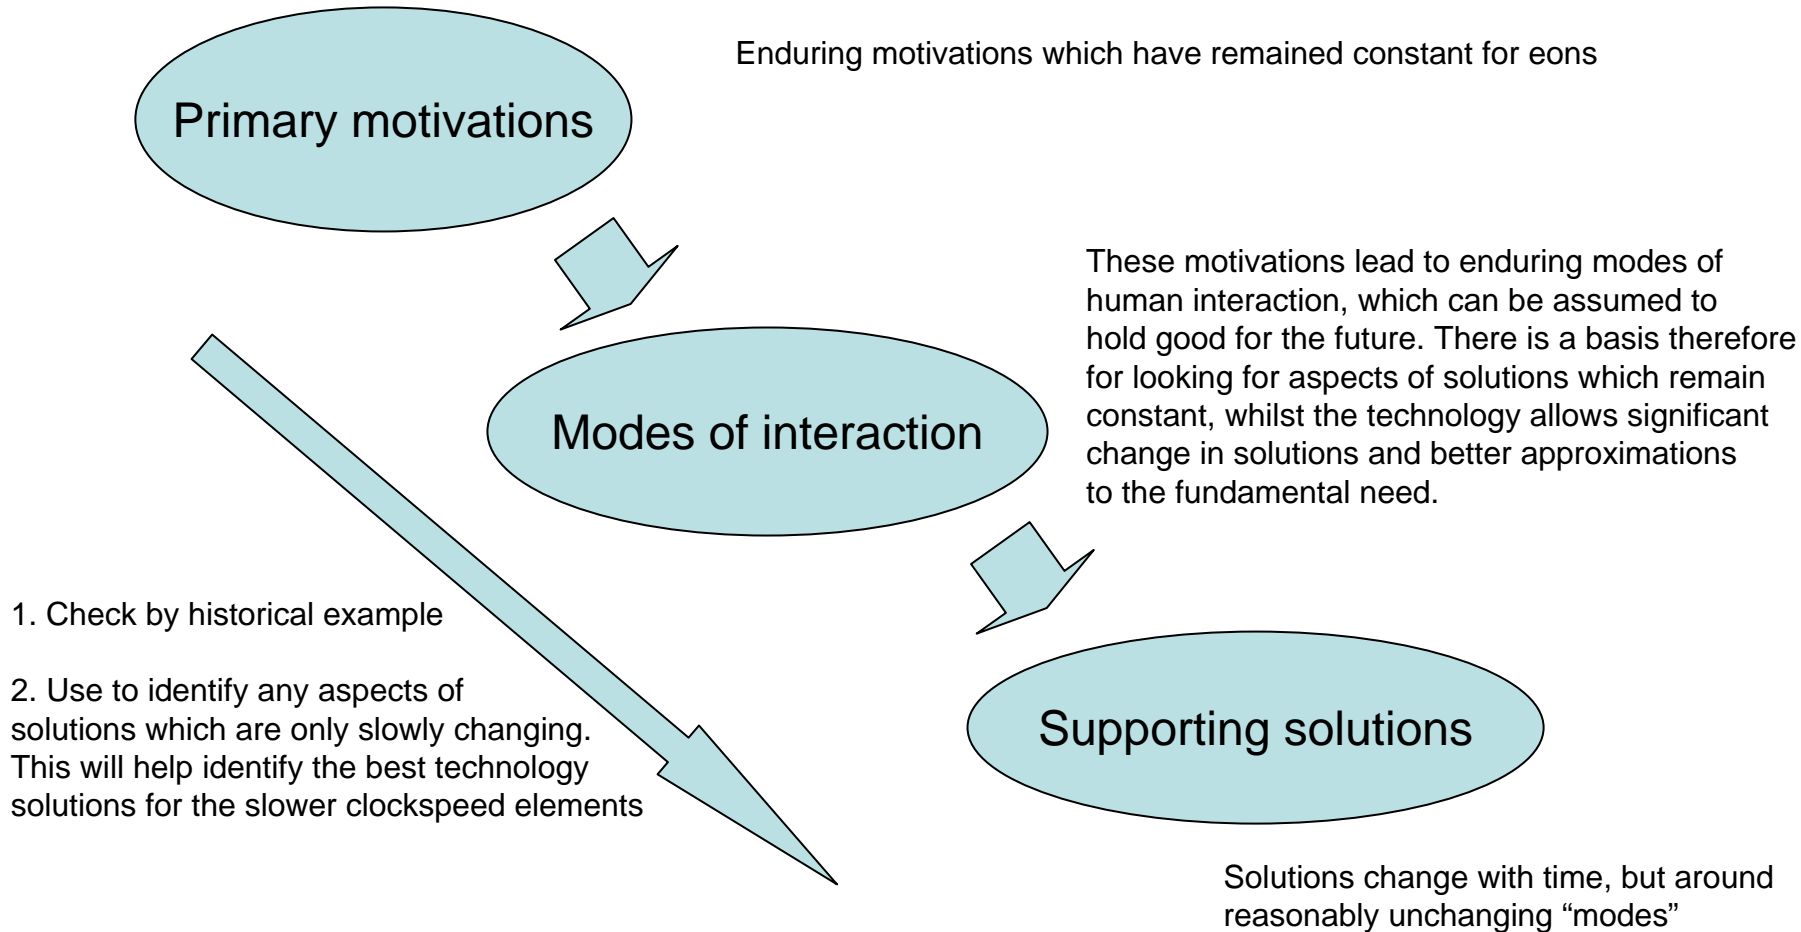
Primary motivations

Enduring motivations which have remained constant for eons

Modes of interaction

These motivations lead to enduring modes of human interaction, which can be assumed to hold good for the future. There is a basis therefore for looking for aspects of solutions which remain constant, whilst the technology allows significant change in solutions and better approximations to the fundamental need.

1. Check by historical example

2. Use to identify any aspects of solutions which are only slowly changing. This will help identify the best technology solutions for the slower clockspeed elements

Supporting solutions

Solutions change with time, but around reasonably unchanging “modes”